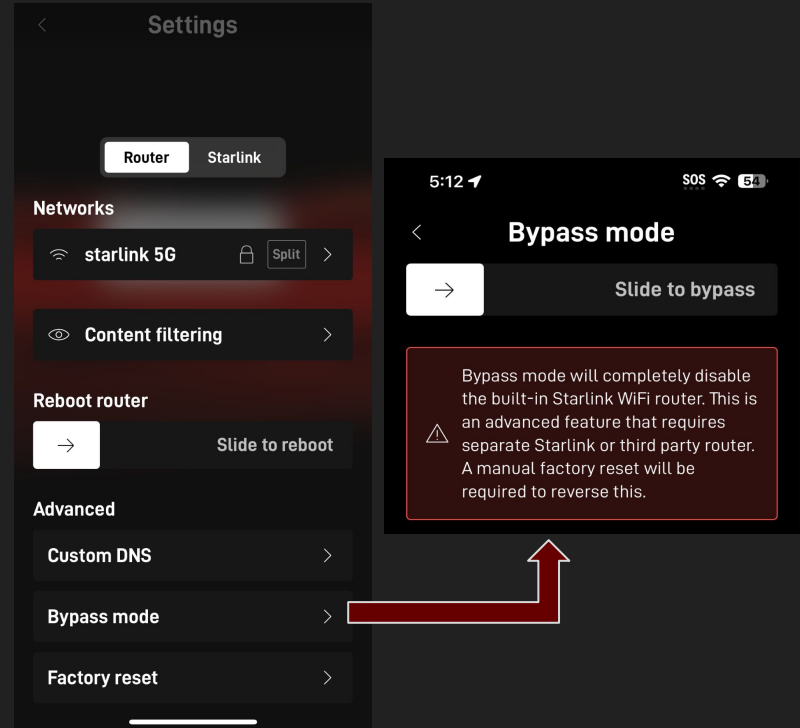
Settings

Router Starlink

Networks

starlink 5G Split

Content filtering

Reboot router

Slide to reboot

Advanced

Custom DNS

Bypass mode

Factory reset

5:12 SOS 54

Bypass mode

Slide to bypass

Bypass mode will completely disable the built-in Starlink WiFi router. This is an advanced feature that requires separate Starlink or third party router. A manual factory reset will be required to reverse this.